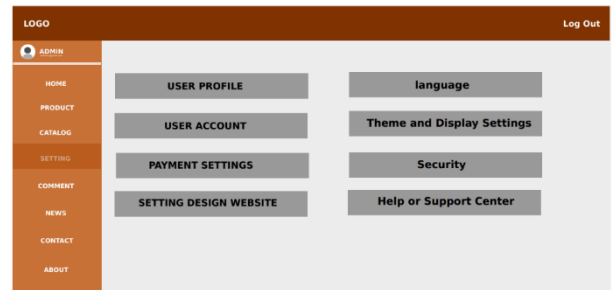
LOGO

Log Out

ADMIN

HOME

PRODUCT

CATALOG

SETTING

COMMENT

NEWS

CONTACT

ABOUT

USER PROFILE

USER ACCOUNT

PAYMENT SETTINGS

SETTING DESIGN WEBSITE

language

Theme and Display Settings

Security

Help or Support Center